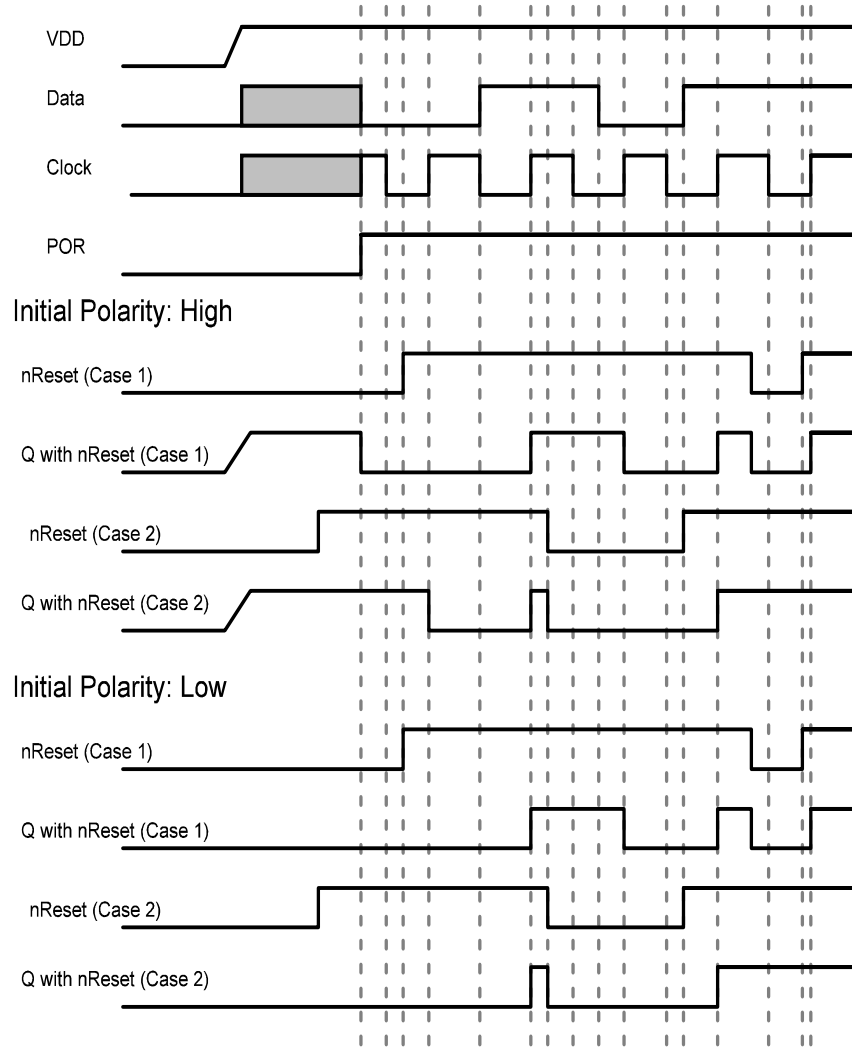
VDD

Data

Clock

POR

Initial Polarity: High

nReset (Case 1)

Q with nReset (Case 1)

nReset (Case 2)

Q with nReset (Case 2)

Initial Polarity: Low

nReset (Case 1)

Q with nReset (Case 1)

nReset (Case 2)

Q with nReset (Case 2)